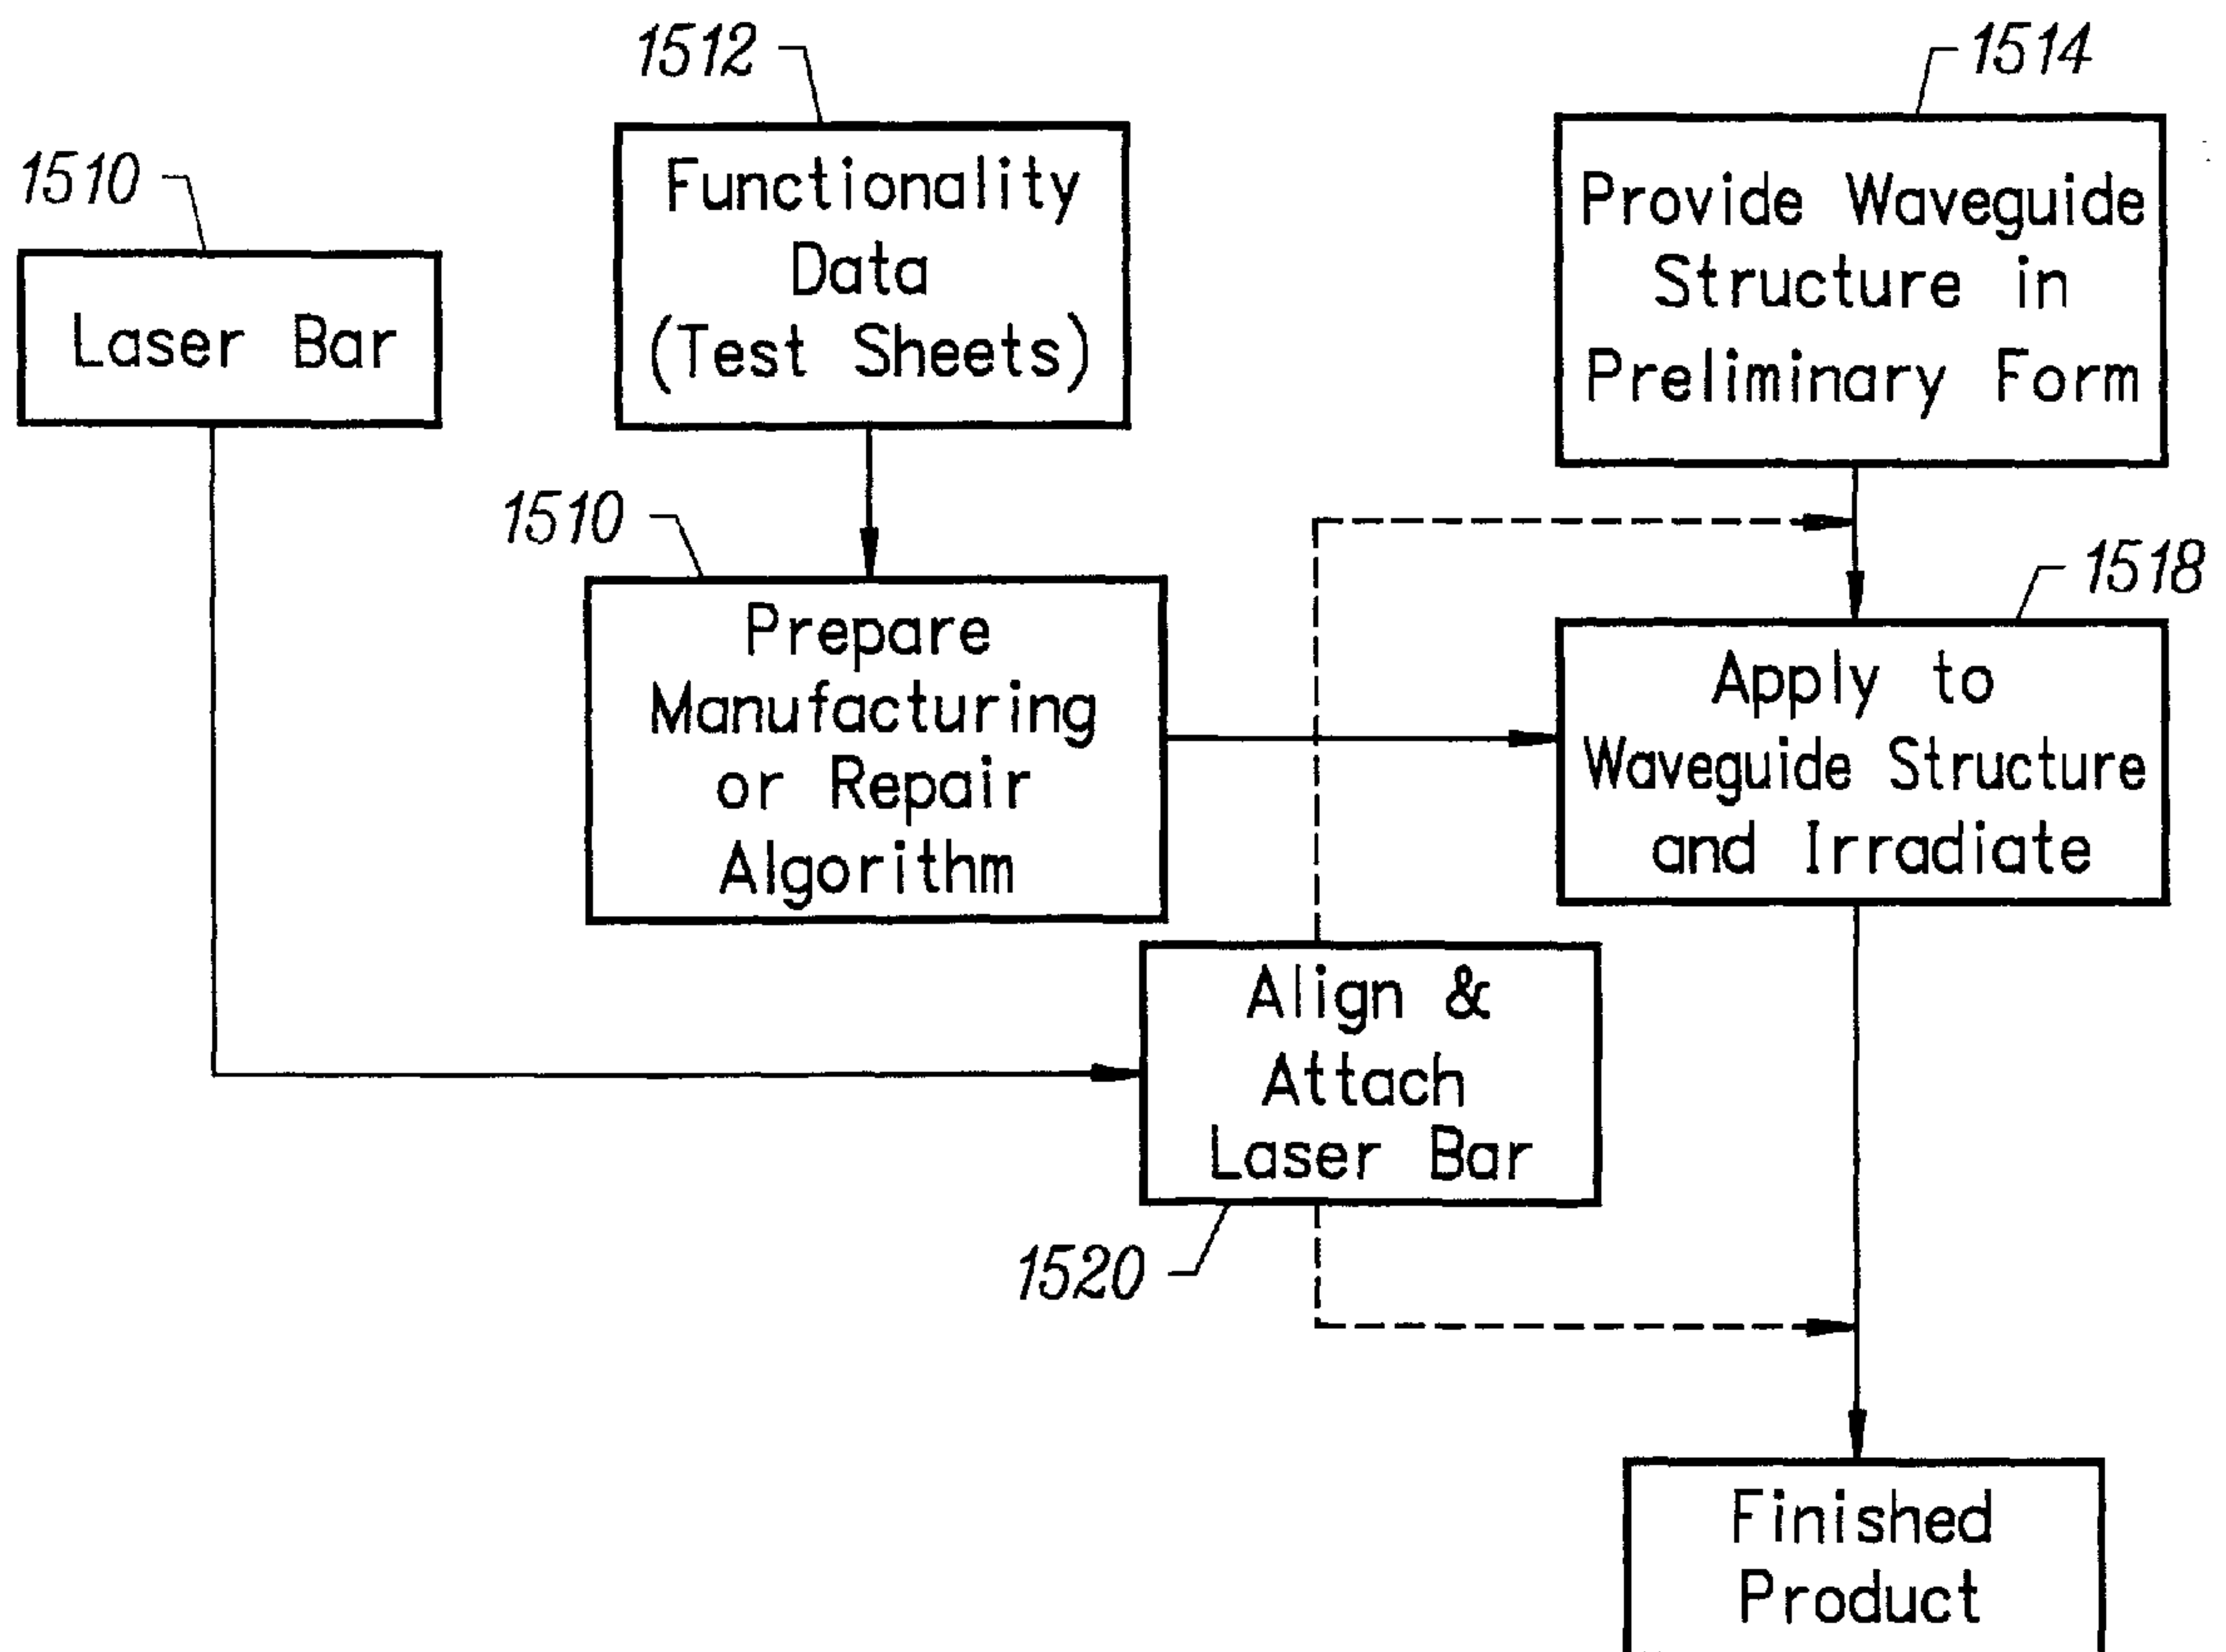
1512

1514

1510

Laser Bar

Functionality Data (Test Sheets)

Provide Waveguide Structure in Preliminary Form

1510

1518

Prepare Manufacturing or Repair Algorithm

Apply to Waveguide Structure and Irradiate

Align & Attach Laser Bar

1520

Finished Product